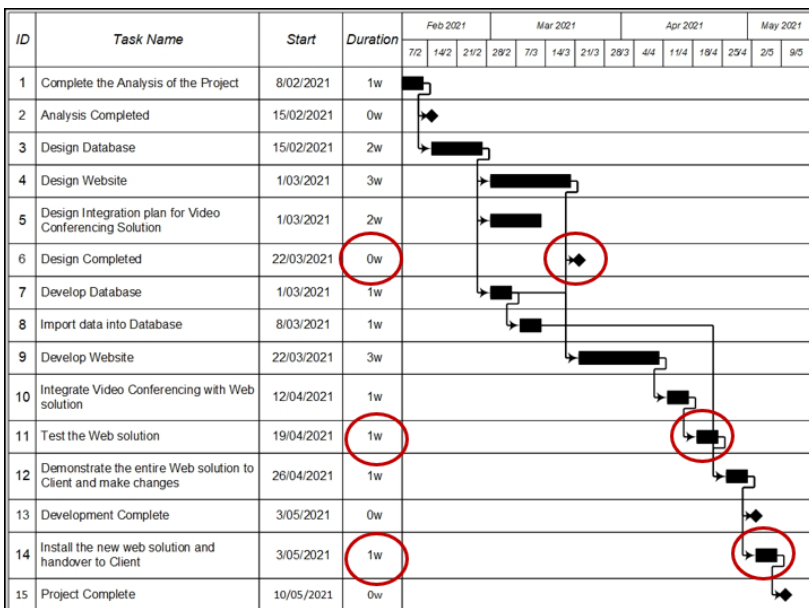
| ID | Task Name | Start | Duration |
|---|---|---|---|
| 1 | Complete the Analysis of the Project | 8/02/2021 | 1w |
| 2 | Analysis Completed | 15/02/2021 | 0w |
| 3 | Design Database | 15/02/2021 | 2w |
| 4 | Design Website | 1/03/2021 | 3w |
| 5 | Design Integration plan for Video Conferencing Solution | 1/03/2021 | 2w |
| 6 | Design Completed | 22/03/2021 | 0w |
| 7 | Develop Database | 1/03/2021 | 1w |
| 8 | Import data into Database | 8/03/2021 | 1w |
| 9 | Develop Website | 22/03/2021 | 3w |
| 10 | Integrate Video Conferencing with Web solution | 12/04/2021 | 1w |
| 11 | Test the Web solution | 19/04/2021 | 1w |
| 12 | Demonstrate the entire Web solution to Client and make changes | 26/04/2021 | 1w |
| 13 | Development Complete | 3/05/2021 | 0w |
| 14 | Install the new web solution and handover to Client | 3/05/2021 | 1w |
| 15 | Project Complete | 10/05/2021 | 0w |

Feb 2021 Mar 2021 Apr 2021 May 2021

7/2 14/2 21/2 28/2 7/3 14/3 21/3 28/3 4/4 11/4 18/4 25/4 2/5 9/5